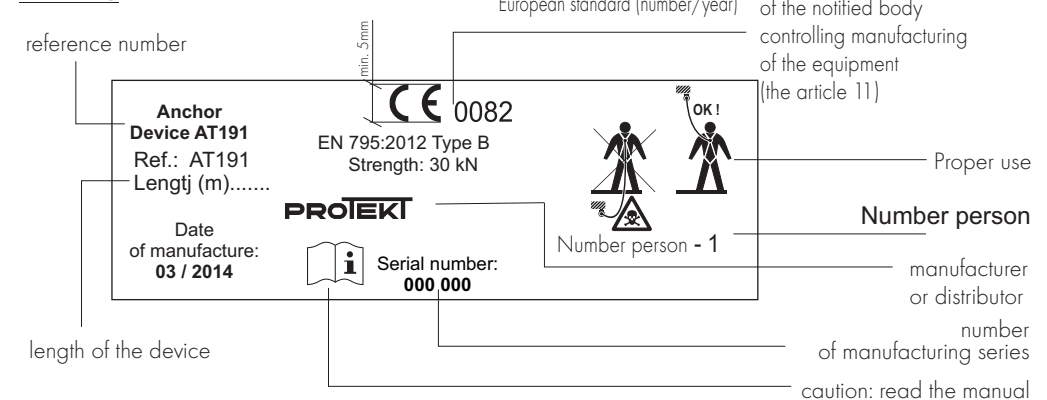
European standard (number/year)

of the notified body controlling manufacturing of the equipment (the article 11)

reference number

min. 5mm

Anchor Device AT191
Ref.: AT191
Lengtj (m).......

CE 0082
EN 795:2012 Type B
Strength: 30 kN

OK !

Proper use

PROTEKT

Number person

Number person - 1

Date of manufacture:
03 / 2014

Serial number:
000 000

manufacturer or distributor

number of manufacturing series

length of the device

caution: read the manual